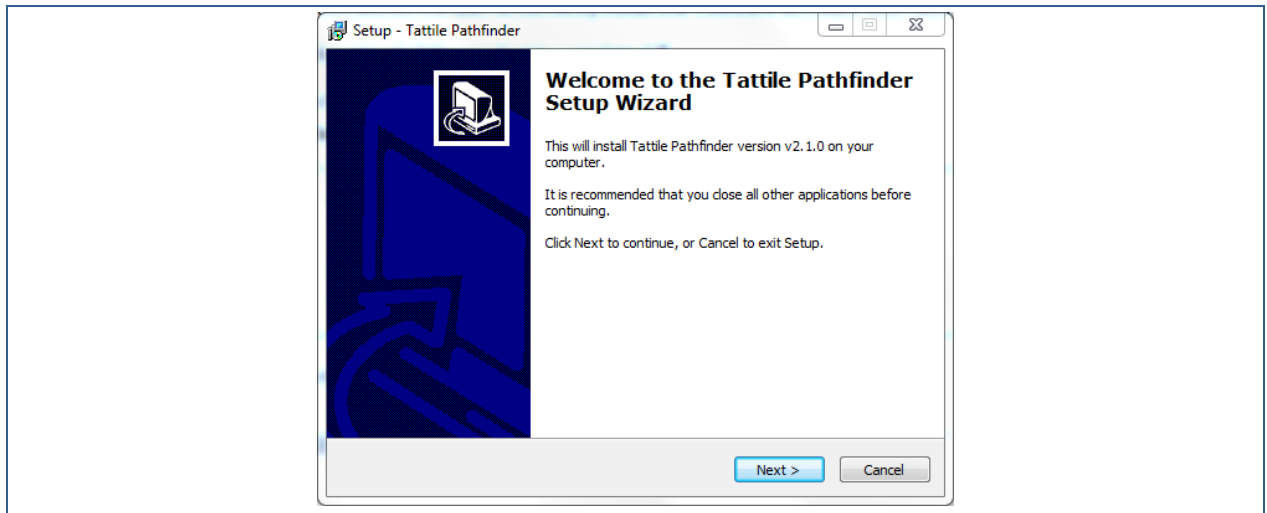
Setup - Tattile Pathfinder

Welcome to the Tattile Pathfinder Setup Wizard

This will install Tattile Pathfinder version v2.1.0 on your computer.

It is recommended that you close all other applications before continuing.

Click Next to continue, or Cancel to exit Setup.

Next >

Cancel